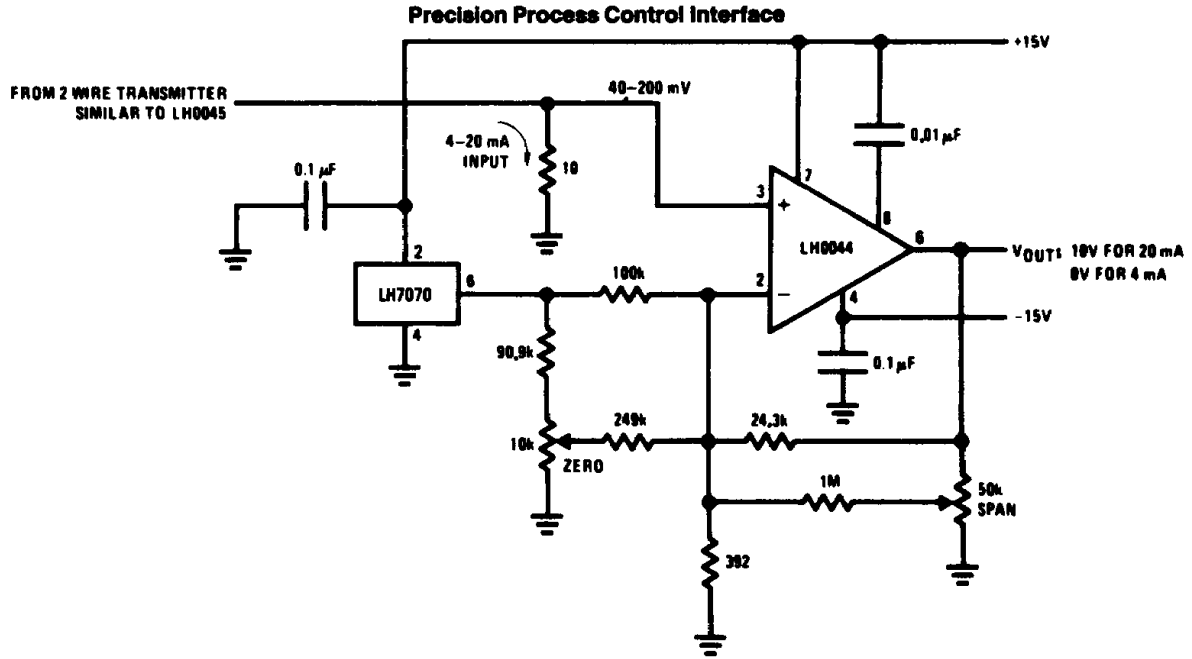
Precision Process Control Interface

+15V

FROM 2 WIRE TRANSMITTER SIMILAR TO LH0045

40–200 mV

4–20 mA INPUT

10

0.01 μF

0.1 μF

3

+

7

8

LH0044

6

2

LH7070

6

100k

2

−

4

$V_{OUT}$: 10V FOR 20 mA 0V FOR 4 mA

−15V

4

90.9k

0.1 μF

249k

24.3k

10k

ZERO

1M

50k SPAN

392